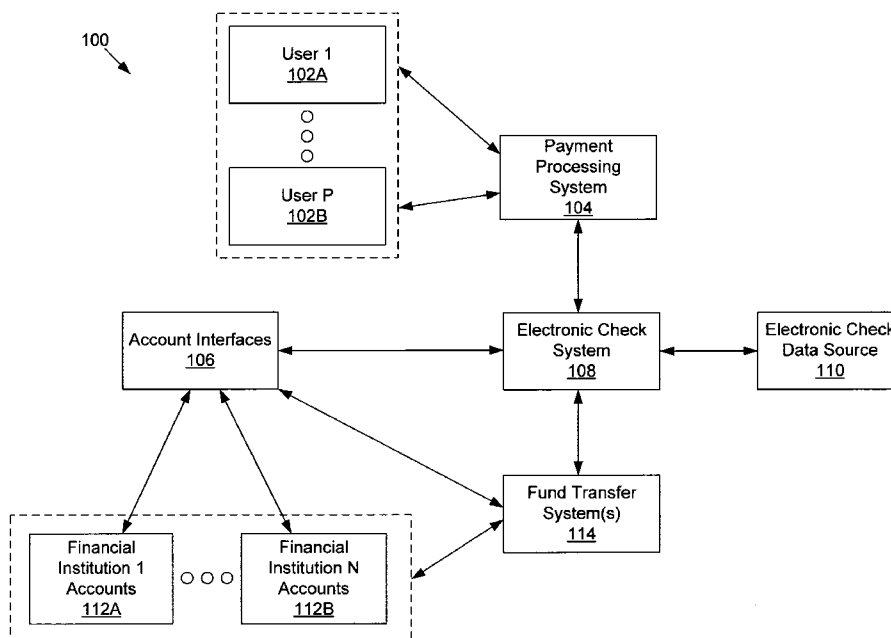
100

User 1
102A

User P
102B

Payment Processing System
104

Account Interfaces
106

Electronic Check System
108

Electronic Check Data Source
110

Fund Transfer System(s)
114

Financial Institution 1 Accounts
112A

Financial Institution N Accounts
112B